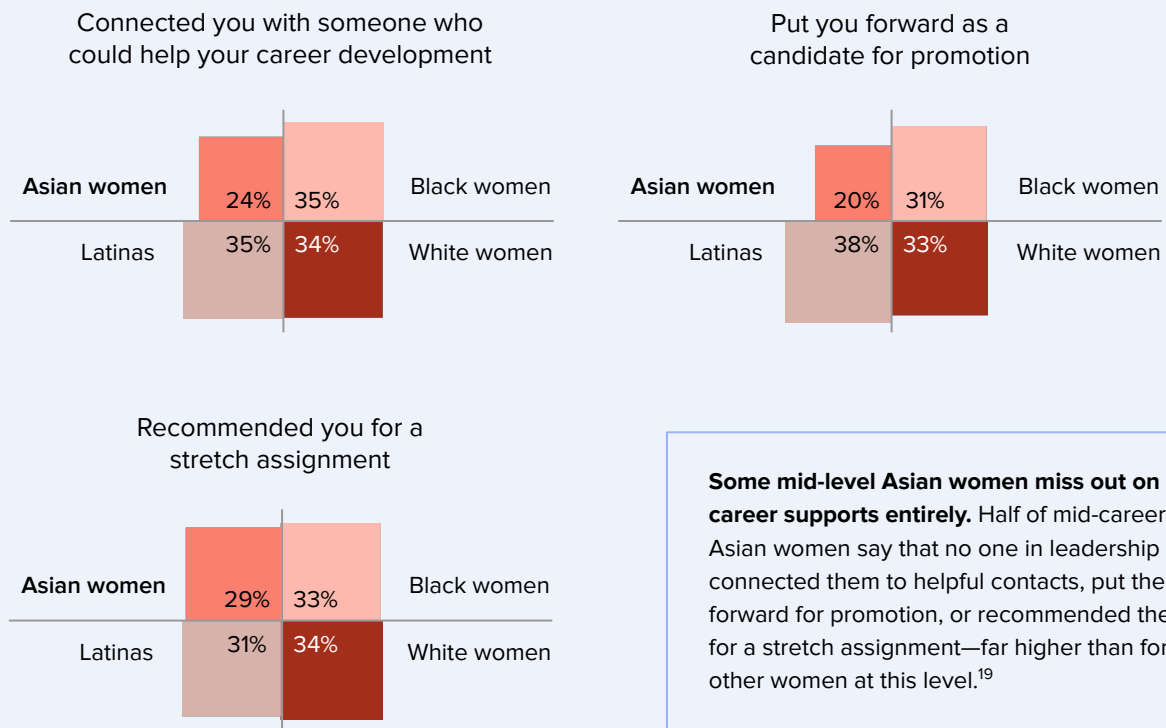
Connected you with someone who could help your career development

Asian women 24% 35% Black women

Latinas 35% 34% White women

Put you forward as a candidate for promotion

Asian women 20% 31% Black women

Latinas 38% 33% White women

Recommended you for a stretch assignment

Asian women 29% 33% Black women

Latinas 31% 34% White women

**Some mid-level Asian women miss out on career supports entirely.** Half of mid-career Asian women say that no one in leadership connected them to helpful contacts, put the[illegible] forward for promotion, or recommended the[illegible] for a stretch assignment—far higher than fo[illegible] other women at this level.$^{19}$